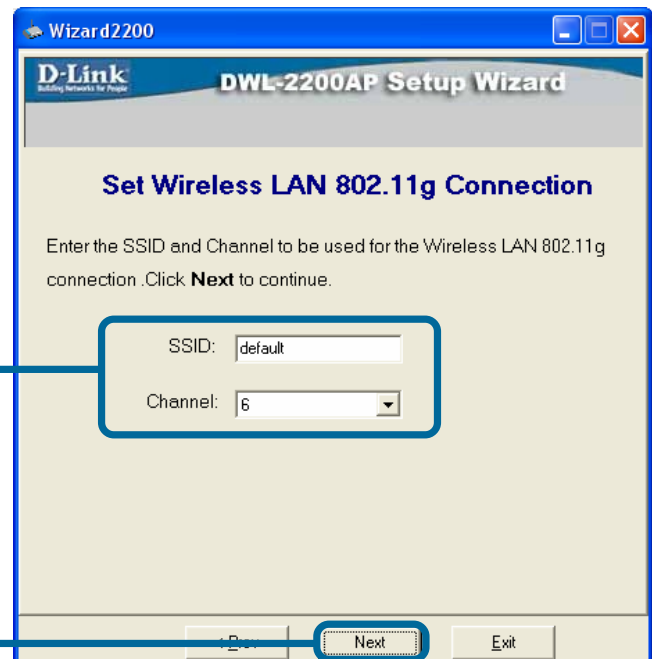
Wizard2200

D-Link
Building Networks for People

DWL-2200AP Setup Wizard

Set Wireless LAN 802.11g Connection

Enter the SSID and Channel to be used for the Wireless LAN 802.11g connection .Click **Next** to continue.

SSID: default

Channel: 6

< Prev

Next

Exit